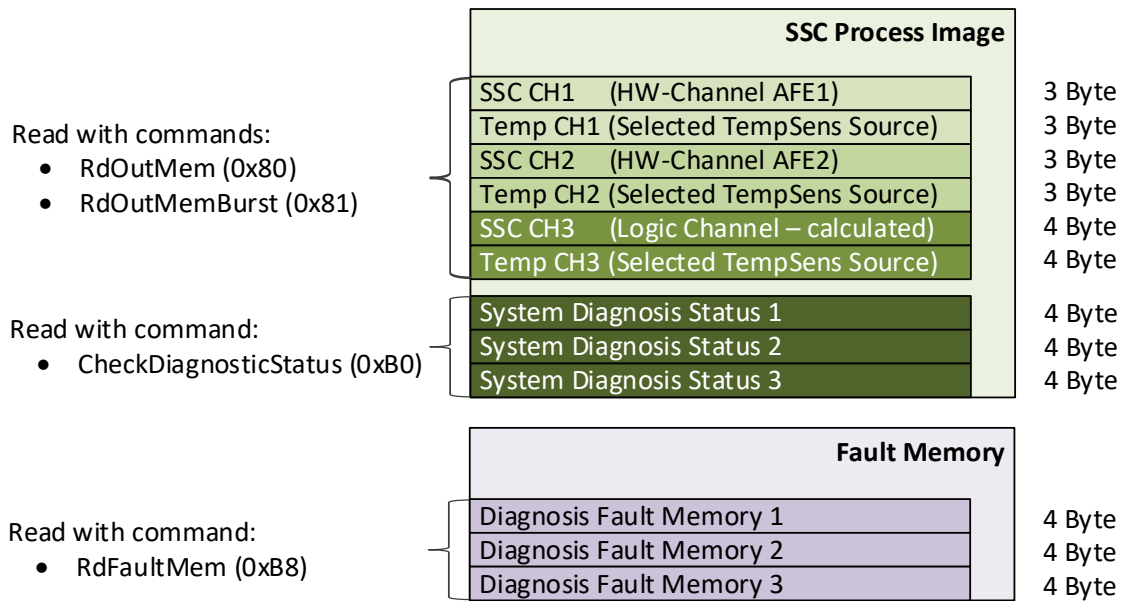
SSC Process Image

Read with commands:
• RdOutMem (0x80)
• RdOutMemBurst (0x81)

SSC CH1 (HW-Channel AFE1) 3 Byte
Temp CH1 (Selected TempSens Source) 3 Byte
SSC CH2 (HW-Channel AFE2) 3 Byte
Temp CH2 (Selected TempSens Source) 3 Byte
SSC CH3 (Logic Channel – calculated) 4 Byte
Temp CH3 (Selected TempSens Source) 4 Byte

Read with command:
• CheckDiagnosticStatus (0xB0)

System Diagnosis Status 1 4 Byte
System Diagnosis Status 2 4 Byte
System Diagnosis Status 3 4 Byte

Fault Memory

Read with command:
• RdFaultMem (0xB8)

Diagnosis Fault Memory 1 4 Byte
Diagnosis Fault Memory 2 4 Byte
Diagnosis Fault Memory 3 4 Byte